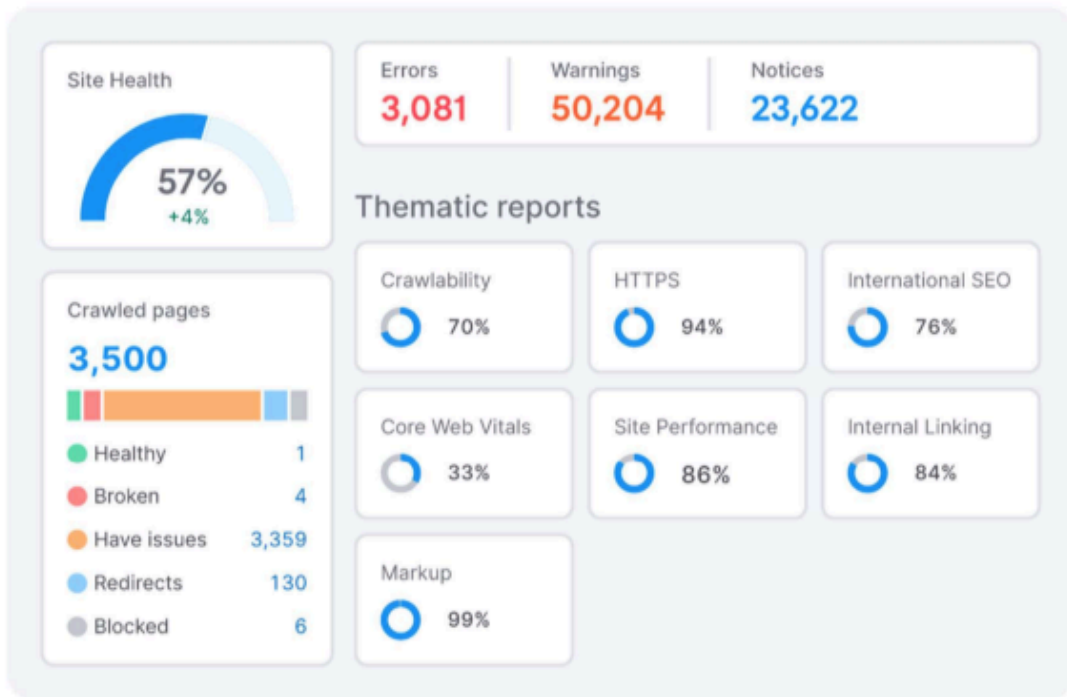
Site Health

57%
+4%

Crawled pages

3,500

Healthy 1
Broken 4
Have issues 3,359
Redirects 130
Blocked 6

Errors
3,081

Warnings
50,204

Notices
23,622

Thematic reports

Crawlability
70%

HTTPS
94%

International SEO
76%

Core Web Vitals
33%

Site Performance
86%

Internal Linking
84%

Markup
99%